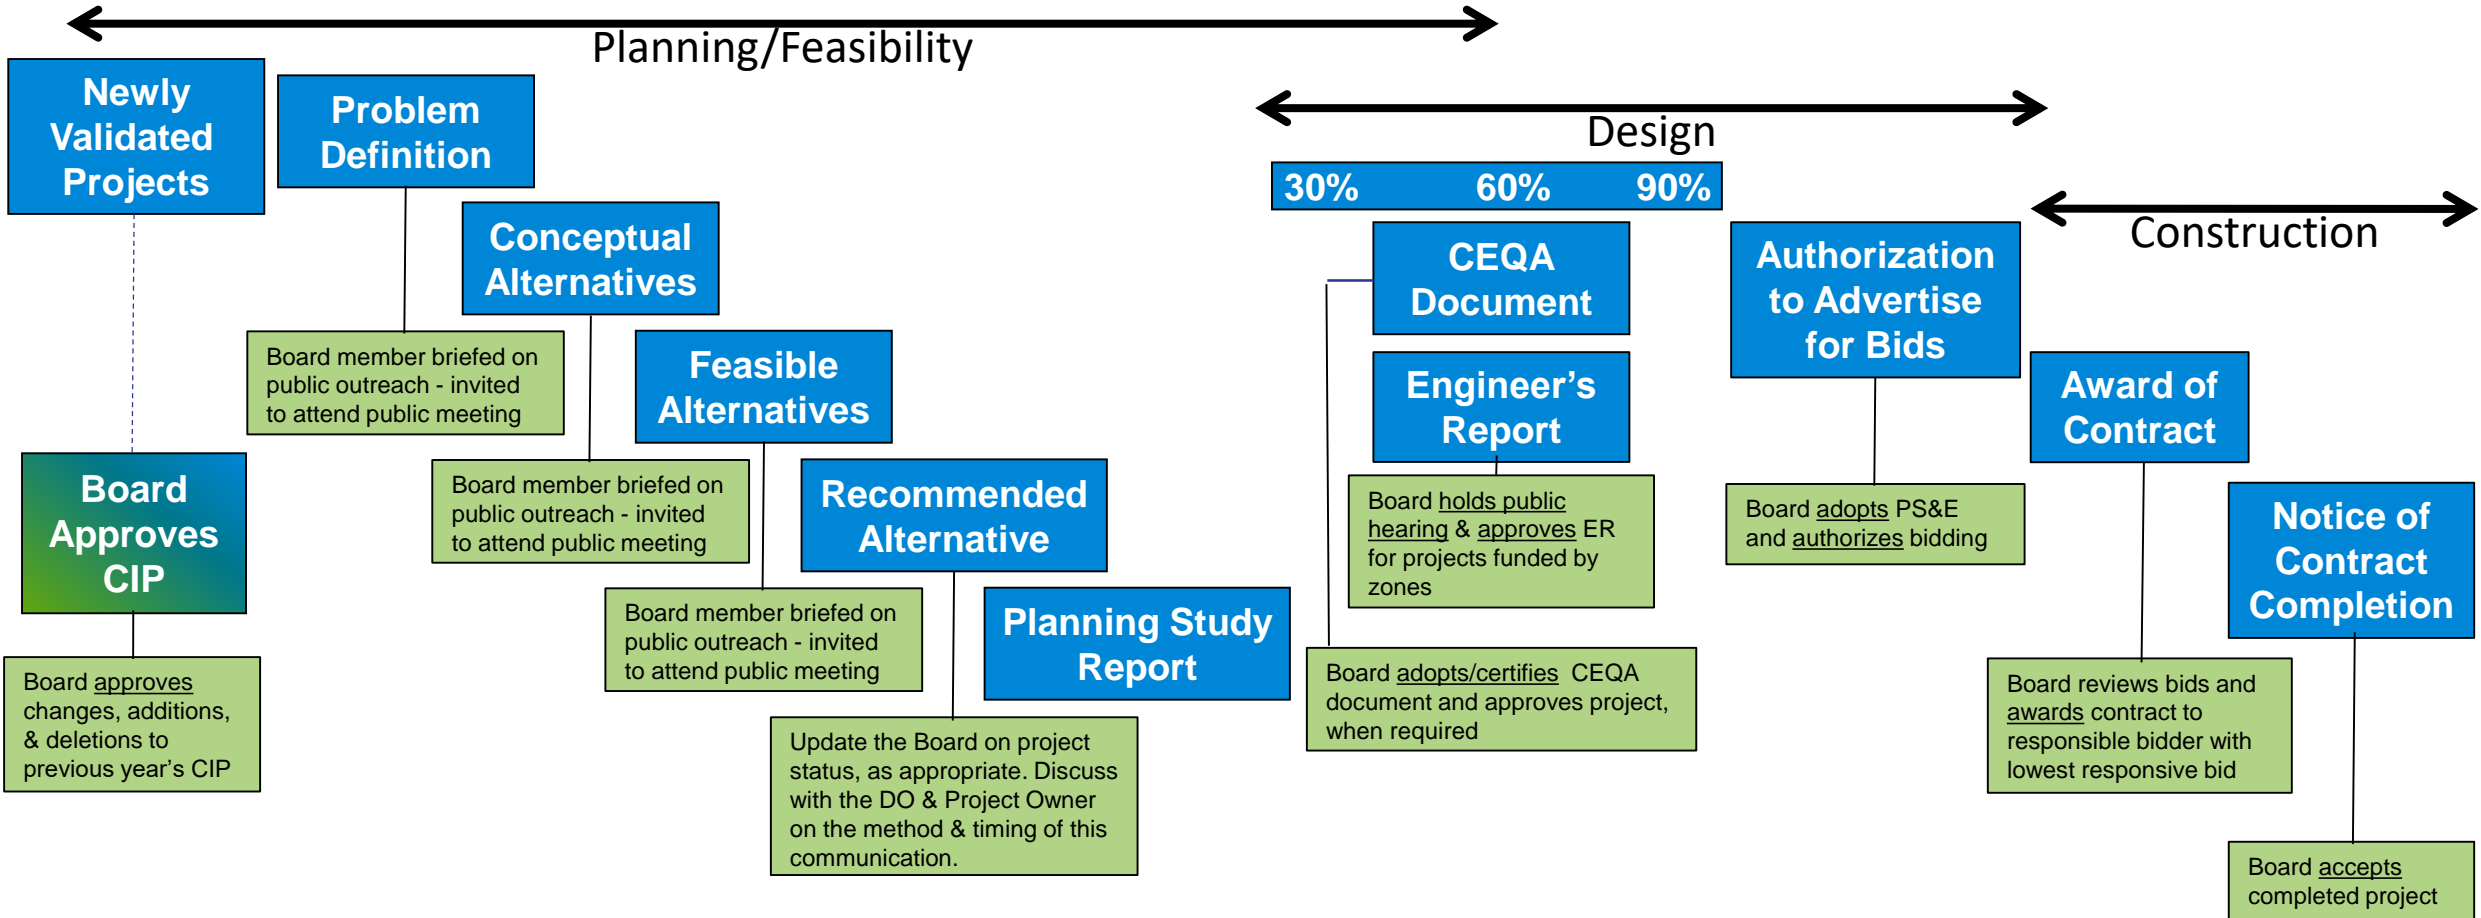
Planning/Feasibility

Newly Validated Projects

Problem Definition

Conceptual Alternatives

Board member briefed on public outreach - invited to attend public meeting

Feasible Alternatives

Board Approves CIP

Board member briefed on public outreach - invited to attend public meeting

Recommended Alternative

Board member briefed on public outreach - invited to attend public meeting

Planning Study Report

Board approves changes, additions, & deletions to previous year's CIP

Update the Board on project status, as appropriate. Discuss with the DO & Project Owner on the method & timing of this communication.

Design

30% 60% 90%

CEQA Document

Engineer's Report

Board holds public hearing & approves ER for projects funded by zones

Board adopts/certifies CEQA document and approves project, when required

Authorization to Advertise for Bids

Board adopts PS&E and authorizes bidding

Construction

Award of Contract

Notice of Contract Completion

Board reviews bids and awards contract to responsible bidder with lowest responsive bid

Board accepts completed project